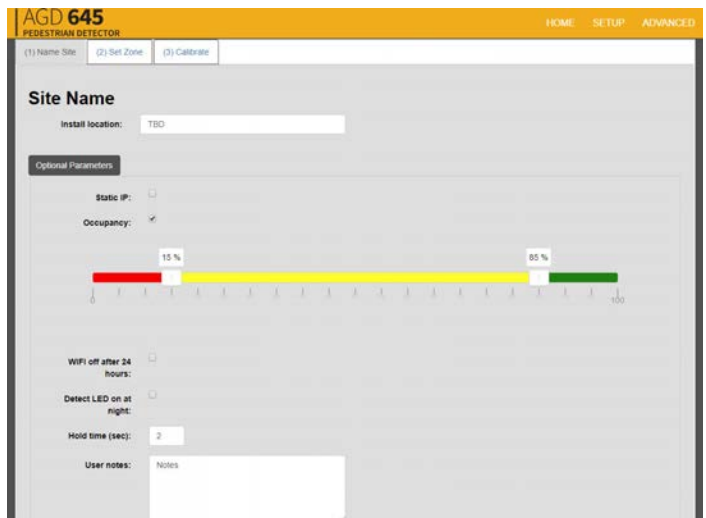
AGD 645
PEDESTRIAN DETECTOR

HOME SETUP ADVANCED

(1) Name Site (2) Set Zone (3) Calibrate

Site Name

Install location: TBD

Optional Parameters

Static IP:

Occupancy:

15 %

85 %

0

100

WIFI off after 24 hours:

Detect LED on at night:

Hold time (sec): 2

User notes: Notes